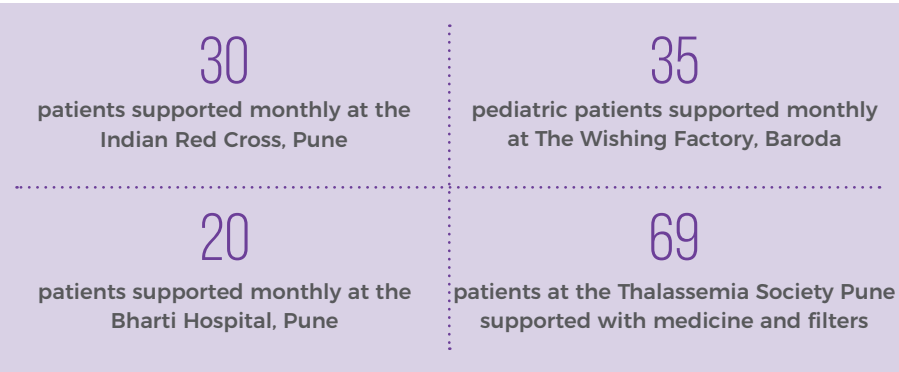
30
patients supported monthly at the Indian Red Cross, Pune

35
pediatric patients supported monthly at The Wishing Factory, Baroda

20
patients supported monthly at the Bharti Hospital, Pune

69
patients at the Thalassemia Society Pune supported with medicine and filters